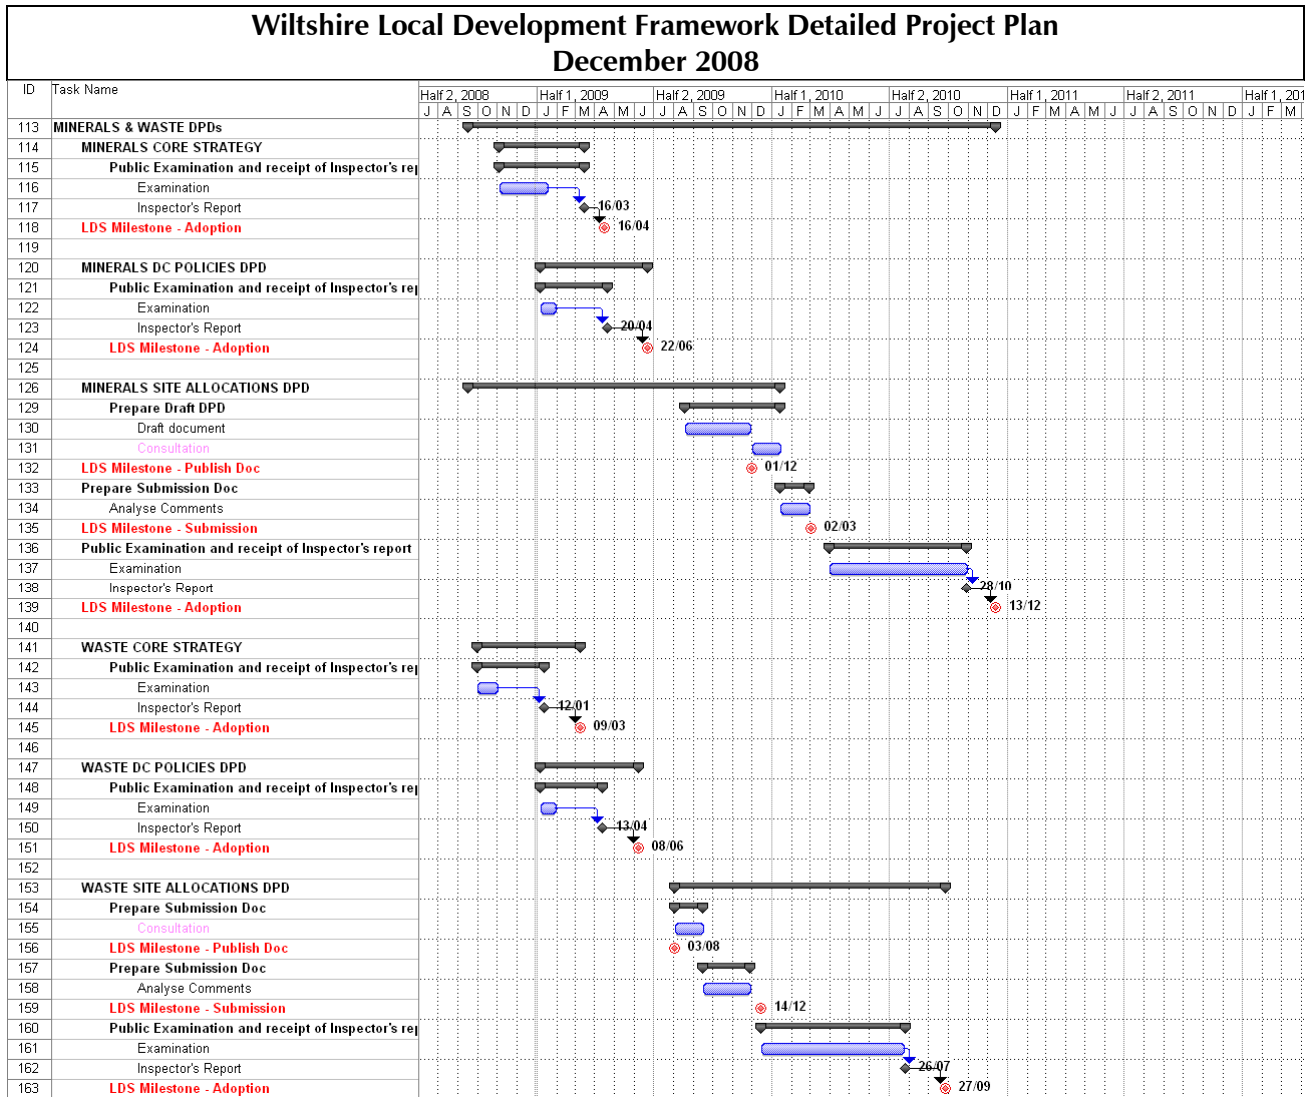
Wiltshire Local Development Framework Detailed Project Plan
December 2008

| ID | Task Name |
|---|---|
| 113 | MINERALS & WASTE DPDs |
| 114 | MINERALS CORE STRATEGY |
| 115 | Public Examination and receipt of Inspector's rep |
| 116 | Examination |
| 117 | Inspector's Report |
| 118 | LDS Milestone - Adoption |
| 119 | |
| 120 | MINERALS DC POLICIES DPD |
| 121 | Public Examination and receipt of Inspector's rep |
| 122 | Examination |
| 123 | Inspector's Report |
| 124 | LDS Milestone - Adoption |
| 125 | |
| 126 | MINERALS SITE ALLOCATIONS DPD |
| 129 | Prepare Draft DPD |
| 130 | Draft document |
| 131 | Consultation |
| 132 | LDS Milestone - Publish Doc |
| 133 | Prepare Submission Doc |
| 134 | Analyse Comments |
| 135 | LDS Milestone - Submission |
| 136 | Public Examination and receipt of Inspector's report |
| 137 | Examination |
| 138 | Inspector's Report |
| 139 | LDS Milestone - Adoption |
| 140 | |
| 141 | WASTE CORE STRATEGY |
| 142 | Public Examination and receipt of Inspector's rep |
| 143 | Examination |
| 144 | Inspector's Report |
| 145 | LDS Milestone - Adoption |
| 146 | |
| 147 | WASTE DC POLICIES DPD |
| 148 | Public Examination and receipt of Inspector's rep |
| 149 | Examination |
| 150 | Inspector's Report |
| 151 | LDS Milestone - Adoption |
| 152 | |
| 153 | WASTE SITE ALLOCATIONS DPD |
| 154 | Prepare Submission Doc |
| 155 | Consultation |
| 156 | LDS Milestone - Publish Doc |
| 157 | Prepare Submission Doc |
| 158 | Analyse Comments |
| 159 | LDS Milestone - Submission |
| 160 | Public Examination and receipt of Inspector's rep |
| 161 | Examination |
| 162 | Inspector's Report |
| 163 | LDS Milestone - Adoption |

Half 2, 2008 Half 1, 2009 Half 2, 2009 Half 1, 2010 Half 2, 2010 Half 1, 2011 Half 2, 2011 Half 1, 201
J A S O N D J F M A M J J A S O N D J F M A M J J A S O N D J F M A M J J A S O N D J F M

16/03
16/04
20/04
22/06
01/12
02/03
28/10
13/12
12/01
09/03
13/04
08/06
03/08
14/12
26/07
27/09